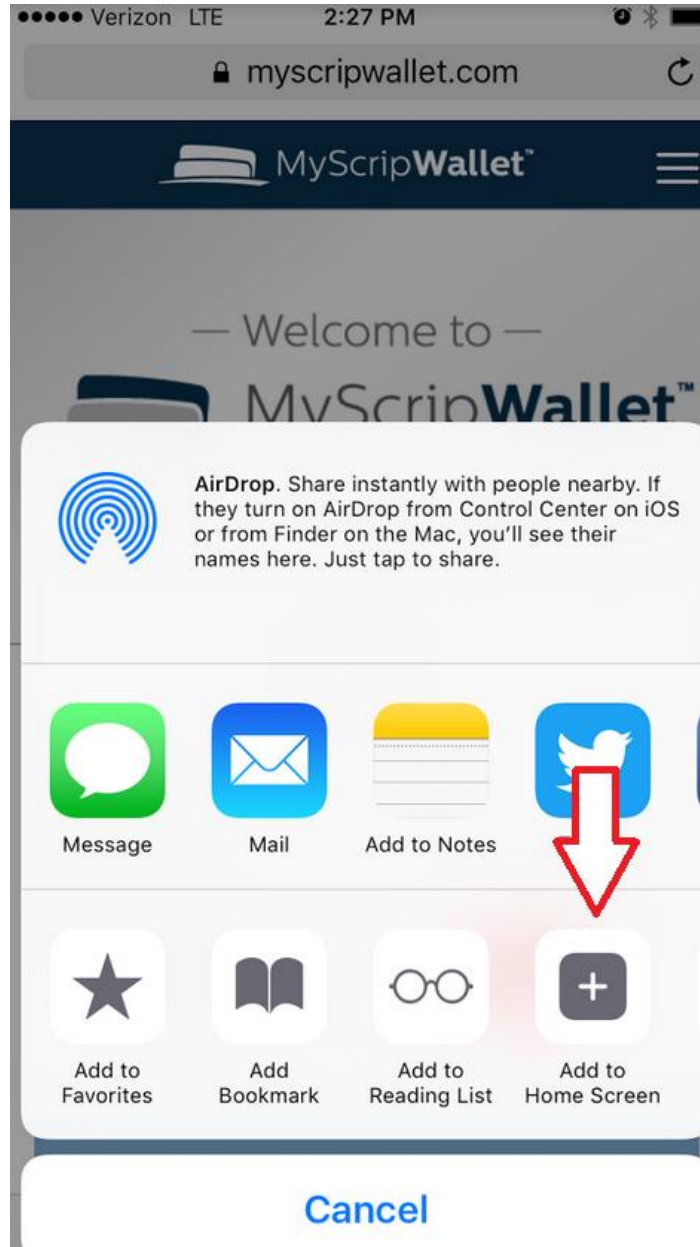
●●●●● Verizon LTE 2:27 PM

myscripwallet.com

MyScripWallet™

— Welcome to —

MyScripWallet™

AirDrop. Share instantly with people nearby. If they turn on AirDrop from Control Center on iOS or from Finder on the Mac, you'll see their names here. Just tap to share.

Message

Mail

Add to Notes

Add to Favorites

Add Bookmark

Add to Reading List

Add to Home Screen

Cancel